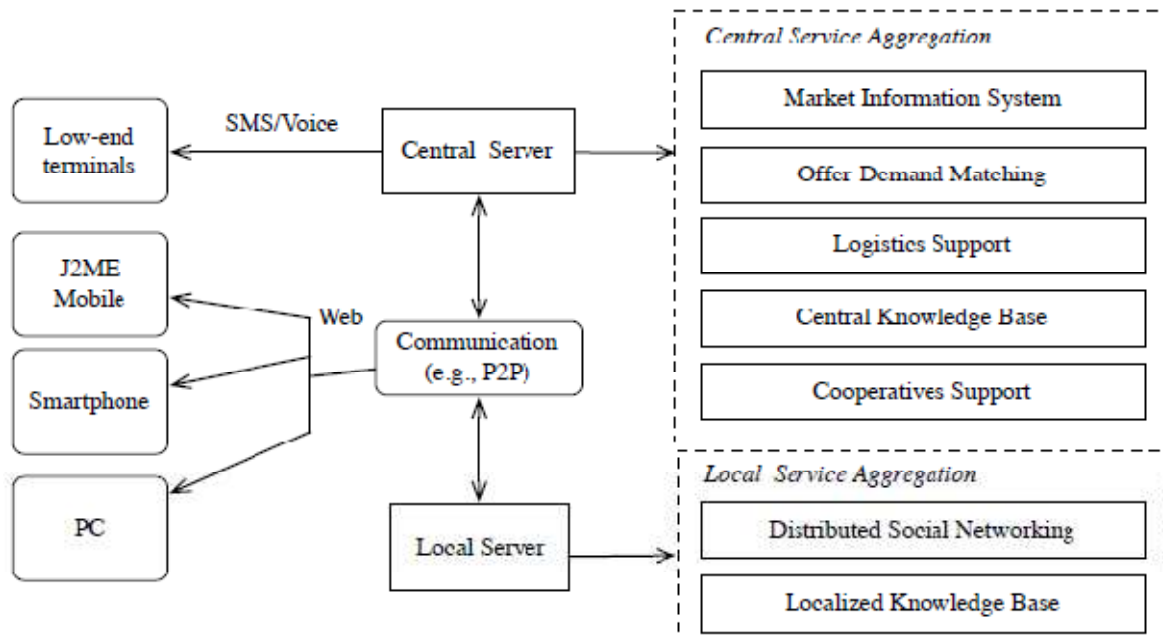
Low-end terminals

SMS/Voice

Central Server

Central Service Aggregation

Market Information System

Offer Demand Matching

Logistics Support

Central Knowledge Base

Cooperatives Support

J2ME Mobile

Web

Smartphone

Communication (e.g., P2P)

PC

Local Server

Local Service Aggregation

Distributed Social Networking

Localized Knowledge Base